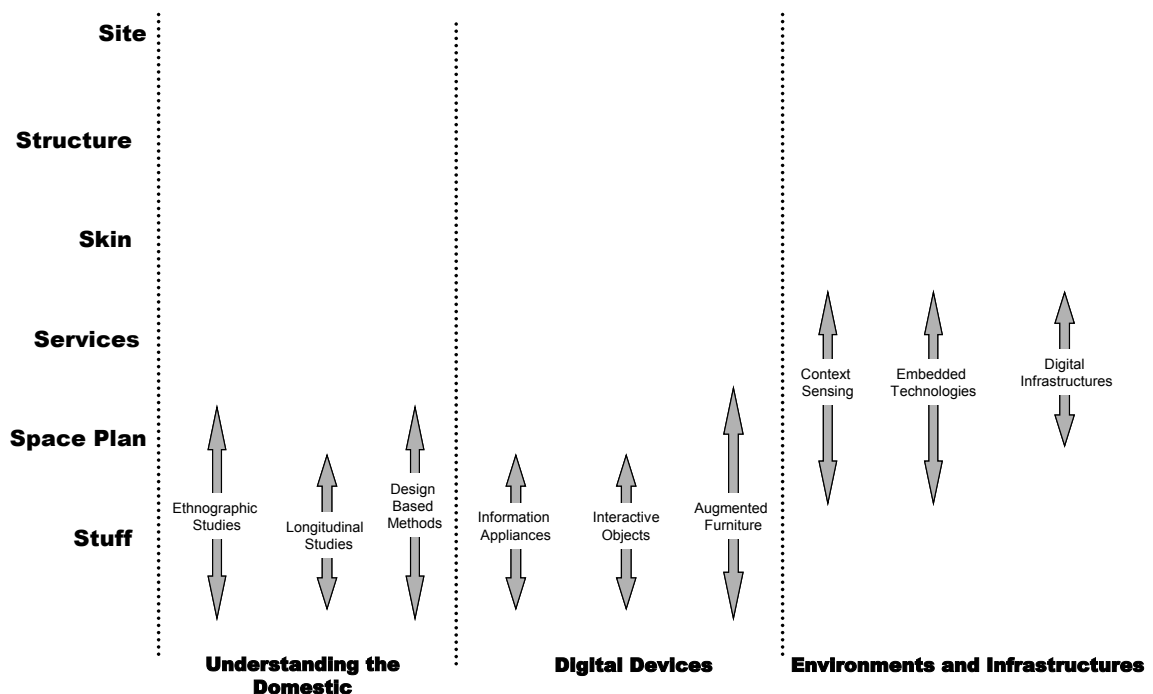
Site

Structure

Skin

Services

Space Plan

Stuff

Ethnographic Studies

Longitudinal Studies

Design Based Methods

Information Appliances

Interactive Objects

Augmented Furniture

Context Sensing

Embedded Technologies

Digital Infrastructures

Understanding the Domestic

Digital Devices

Environments and Infrastructures